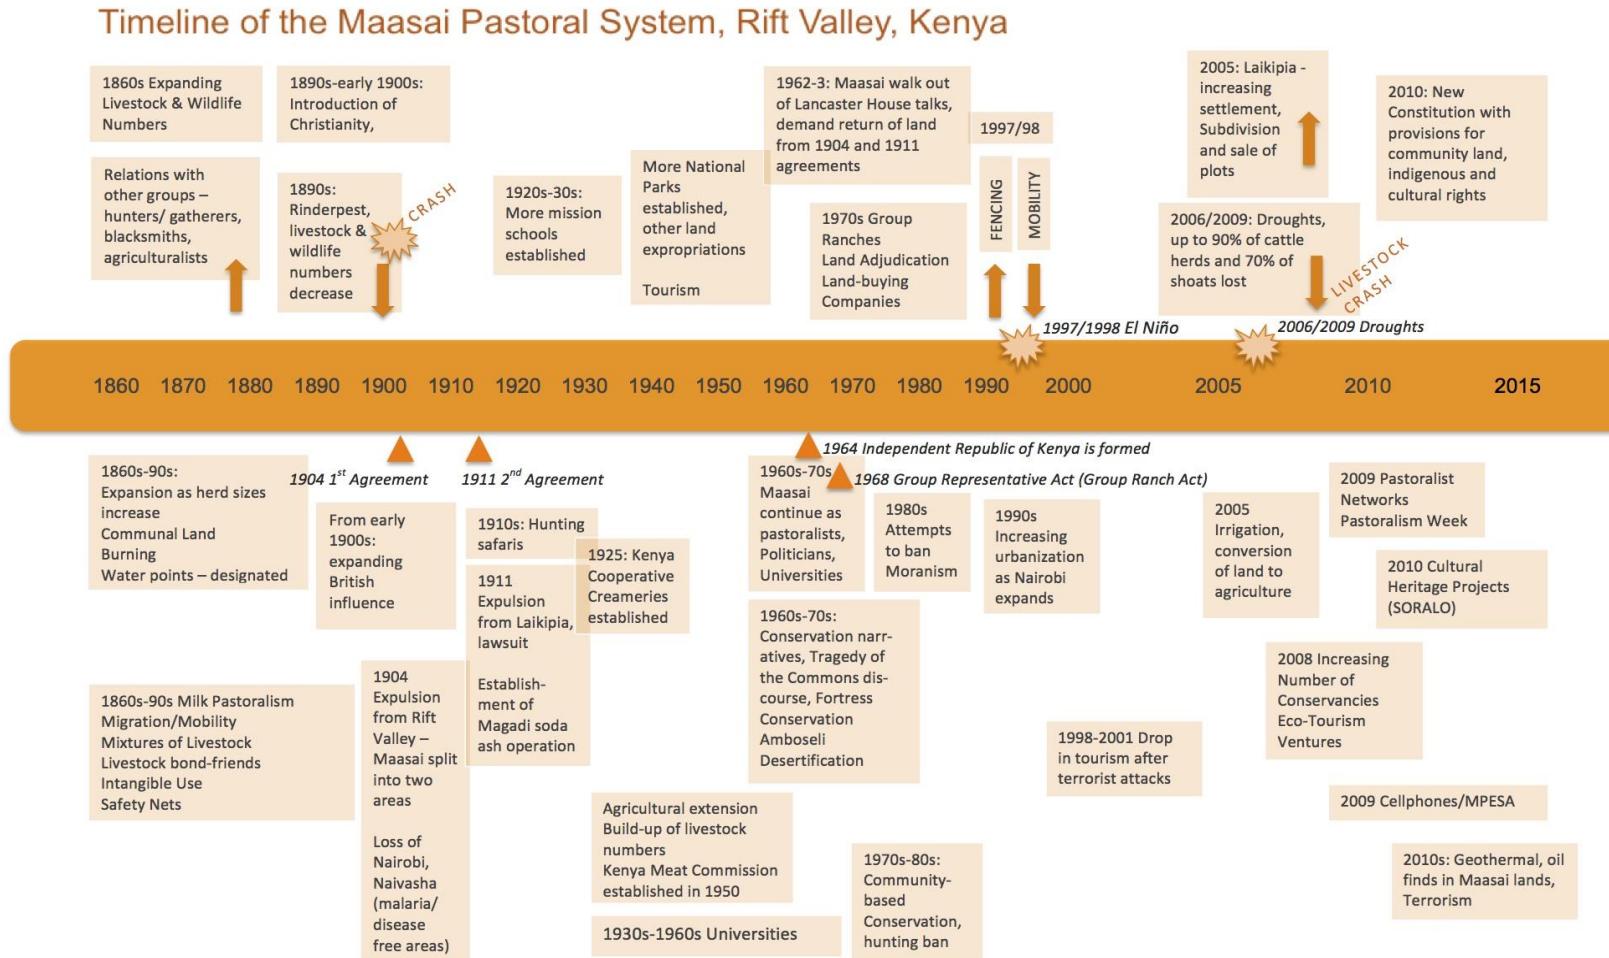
Timeline of the Maasai Pastoral System, Rift Valley, Kenya

1860s Expanding Livestock & Wildlife Numbers

Relations with other groups – hunters/ gatherers, blacksmiths, agriculturalists

1890s-early 1900s: Introduction of Christianity,

1890s: Rinderpest, livestock & wildlife numbers decrease

CRASH

1920s-30s: More mission schools established

More National Parks established, other land expropriations

Tourism

1962-3: Maasai walk out of Lancaster House talks, demand return of land from 1904 and 1911 agreements

1970s Group Ranches Land Adjudication Land-buying Companies

1997/98

FENCING

MOBILITY

2005: Laikipia - increasing settlement, Subdivision and sale of plots

2010: New Constitution with provisions for community land, indigenous and cultural rights

2006/2009: Droughts, up to 90% of cattle herds and 70% of shoats lost

LIVESTOCK CRASH

1997/1998 El Niño

2006/2009 Droughts

1860 1870 1880 1890 1900 1910 1920 1930 1940 1950 1960 1970 1980 1990 2000 2005 2010 2015

1964 Independent Republic of Kenya is formed

1904 $1^{st}$ Agreement

1911 $2^{nd}$ Agreement

1968 Group Representative Act (Group Ranch Act)

1860s-90s: Expansion as herd sizes increase Communal Land Burning Water points – designated

From early 1900s: expanding British influence

1910s: Hunting safaris

1925: Kenya Cooperative Creameries established

1911 Expulsion from Laikipia, lawsuit

Establishment of Magadi soda ash operation

1960s-70s Maasai continue as pastoralists, Politicians, Universities

1980s Attempts to ban Moranism

1990s Increasing urbanization as Nairobi expands

2005 Irrigation, conversion of land to agriculture

2009 Pastoralist Networks Pastoralism Week

2010 Cultural Heritage Projects (SORALO)

1860s-90s Milk Pastoralism Migration/Mobility Mixtures of Livestock Livestock bond-friends Intangible Use Safety Nets

1904 Expulsion from Rift Valley – Maasai split into two areas

Loss of Nairobi, Naivasha (malaria/ disease free areas)

1960s-70s: Conservation narratives, Tragedy of the Commons discourse, Fortress Conservation Amboseli Desertification

2008 Increasing Number of Conservancies Eco-Tourism Ventures

1998-2001 Drop in tourism after terrorist attacks

2009 Cellphones/MPESA

Agricultural extension Build-up of livestock numbers Kenya Meat Commission established in 1950

1930s-1960s Universities

1970s-80s: Community-based Conservation, hunting ban

2010s: Geothermal, oil finds in Maasai lands, Terrorism